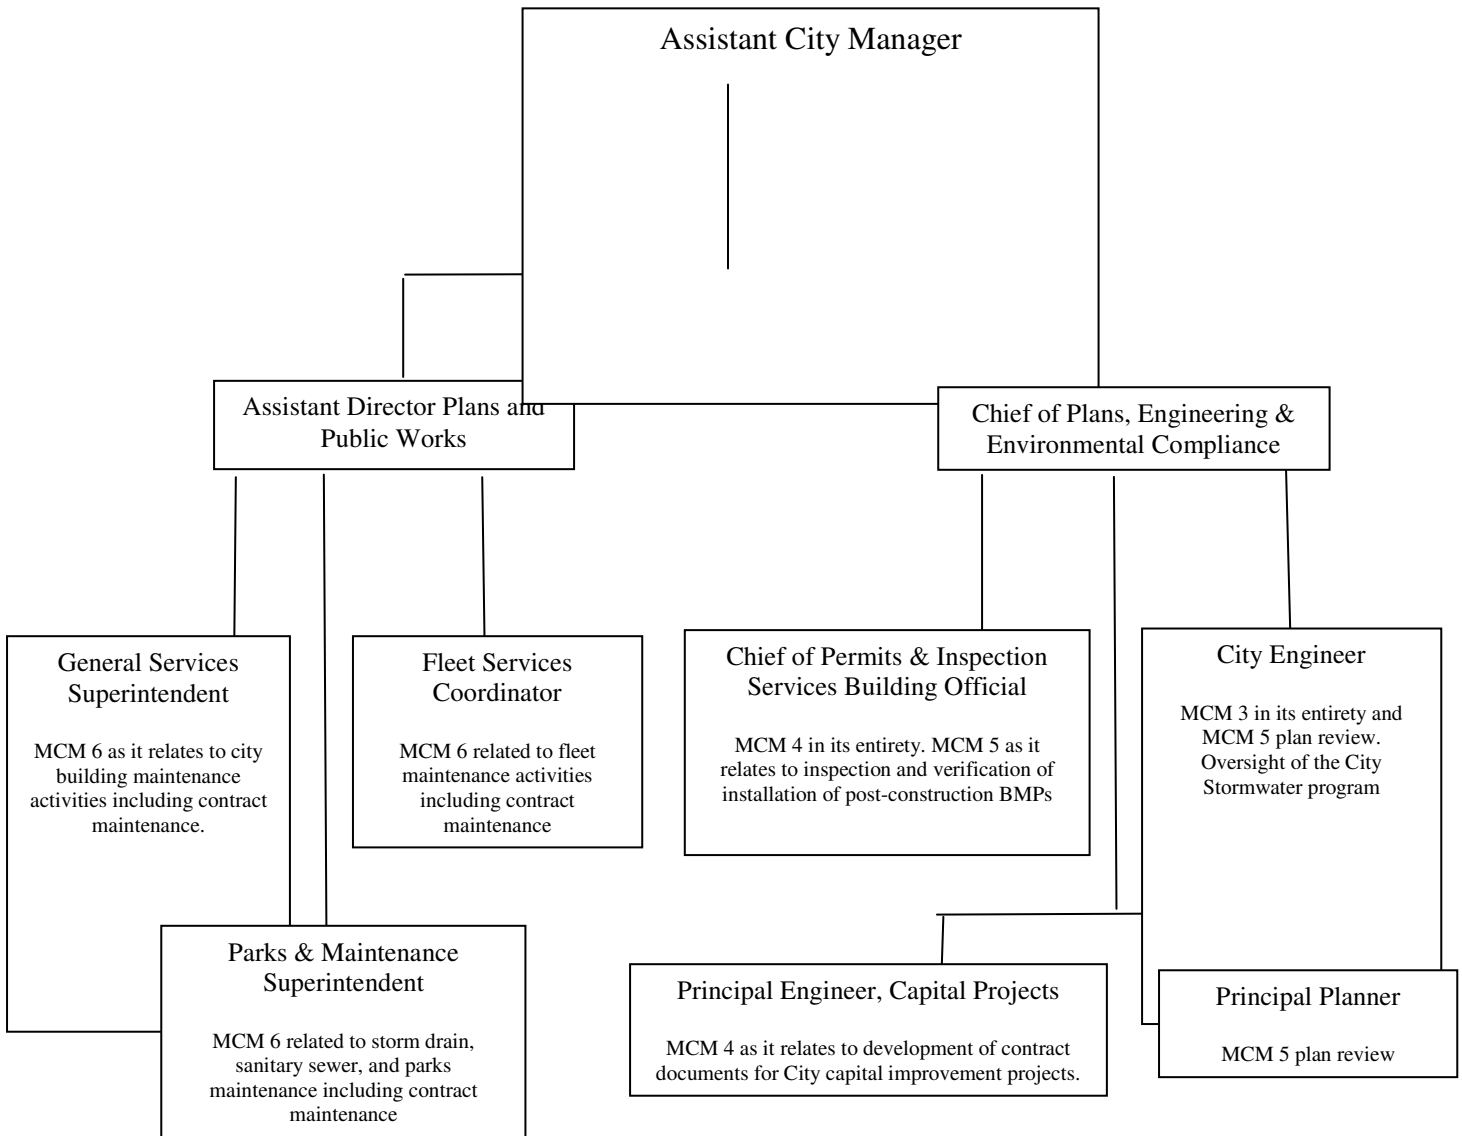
Assistant City Manager

Assistant Director Plans and Public Works

Chief of Plans, Engineering & Environmental Compliance

General Services Superintendent

MCM 6 as it relates to city building maintenance activities including contract maintenance.

Fleet Services Coordinator

MCM 6 related to fleet maintenance activities including contract maintenance

Chief of Permits & Inspection Services Building Official

MCM 4 in its entirety. MCM 5 as it relates to inspection and verification of installation of post-construction BMPs

City Engineer

MCM 3 in its entirety and MCM 5 plan review. Oversight of the City Stormwater program

Parks & Maintenance Superintendent

MCM 6 related to storm drain, sanitary sewer, and parks maintenance including contract maintenance

Principal Engineer, Capital Projects

MCM 4 as it relates to development of contract documents for City capital improvement projects.

Principal Planner

MCM 5 plan review